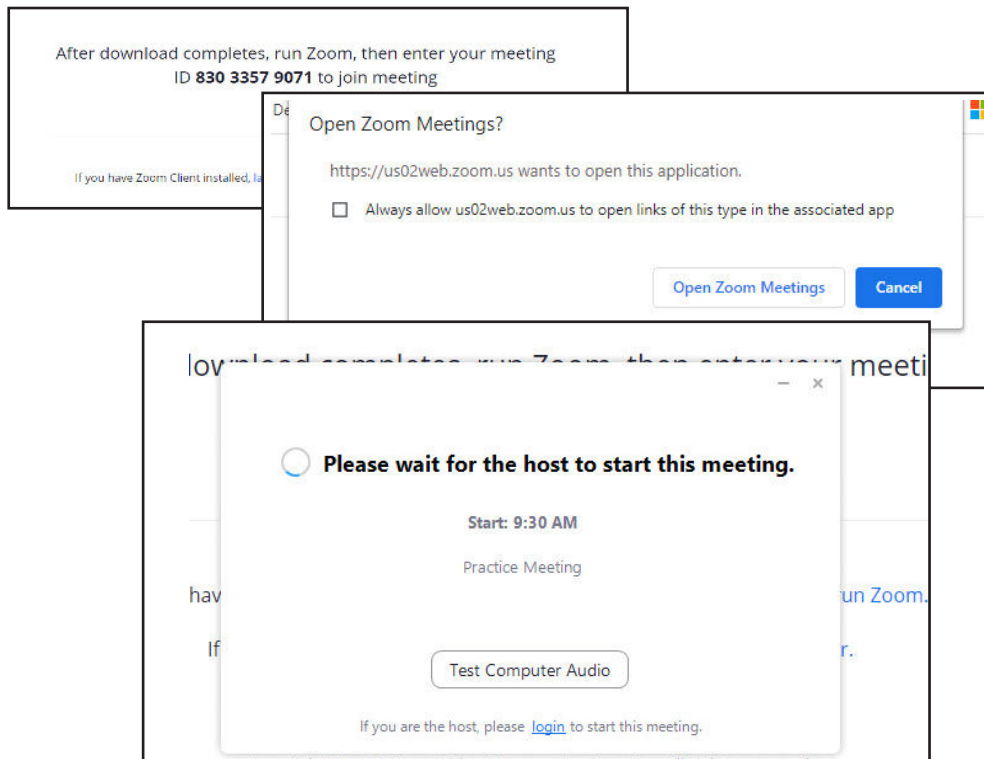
After download completes, run Zoom, then enter your meeting ID **830 3357 9071** to join meeting

If you have Zoom Client installed, la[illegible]

De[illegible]

Open Zoom Meetings?

https://us02web.zoom.us wants to open this application.

☐ Always allow us02web.zoom.us to open links of this type in the associated app

Open Zoom Meetings

Cancel

lo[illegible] meeti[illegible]

– ×

Please wait for the host to start this meeting.

Start: 9:30 AM

Practice Meeting

hav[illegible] un Zoom.

If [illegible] r.

Test Computer Audio

If you are the host, please login to start this meeting.